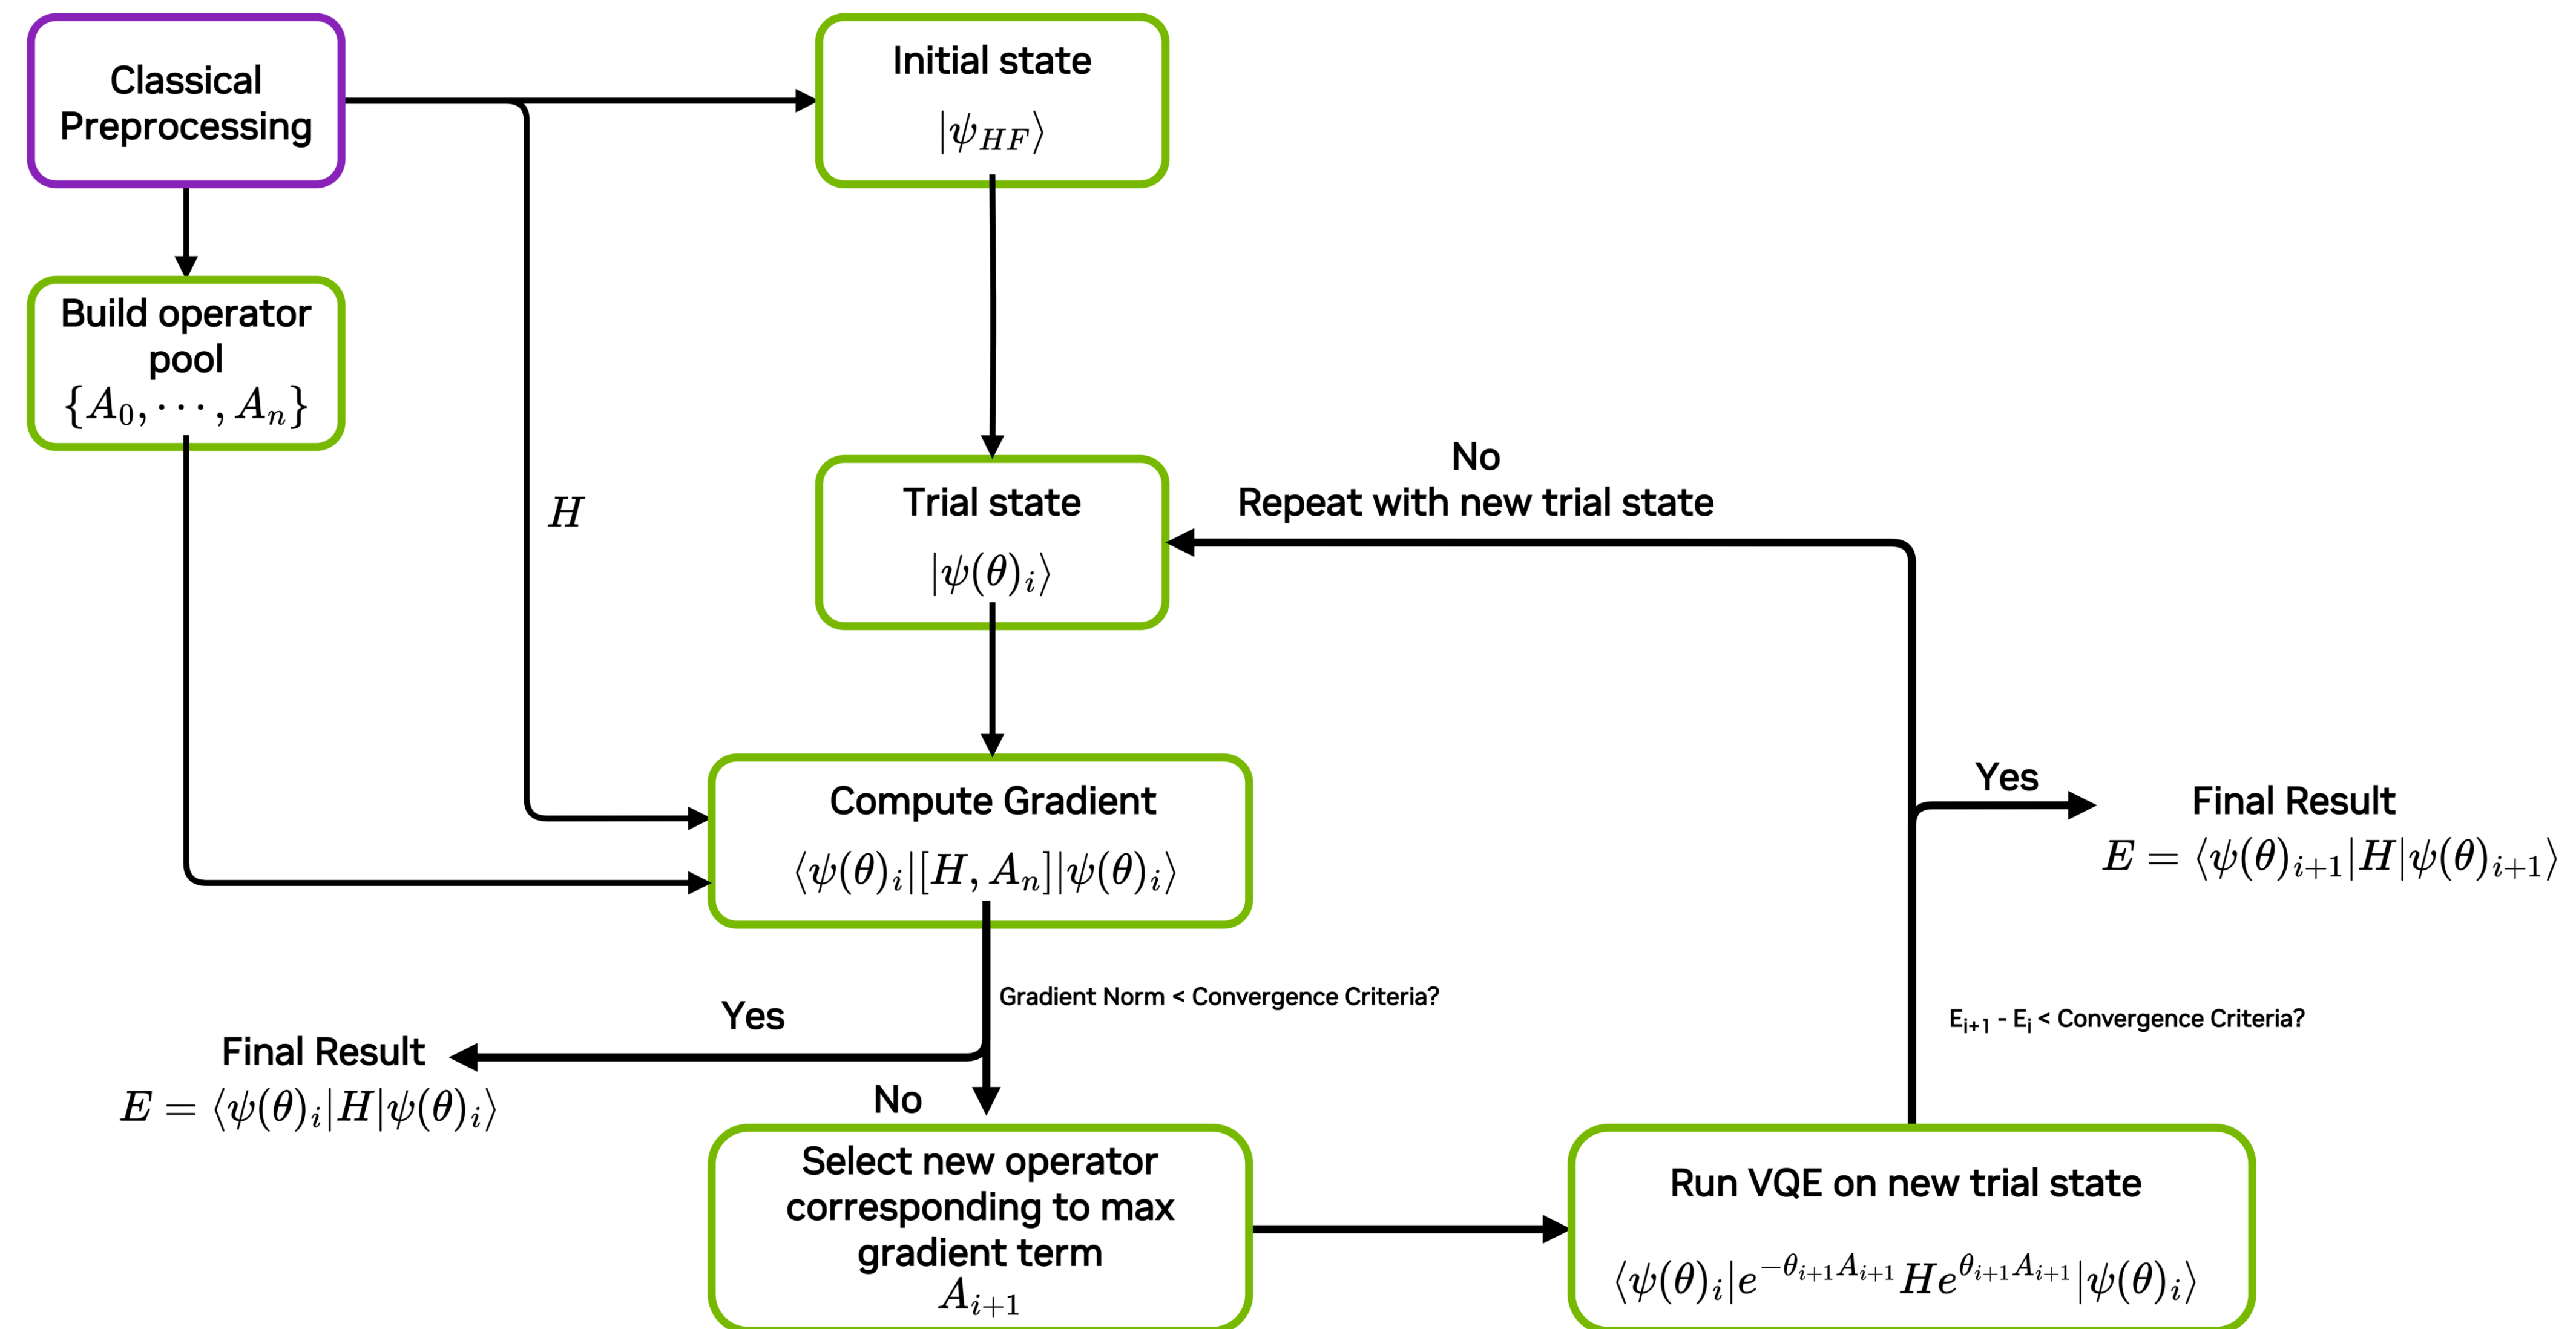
Classical Preprocessing

Initial state
$|\psi_{HF}\rangle$

Build operator pool
$\{A_0, \cdots, A_n\}$

$H$

Trial state
$|\psi(\theta)_i\rangle$

No
Repeat with new trial state

Compute Gradient
$\langle\psi(\theta)_i|[H, A_n]|\psi(\theta)_i\rangle$

Yes

Final Result
$E = \langle\psi(\theta)_{i+1}|H|\psi(\theta)_{i+1}\rangle$

Gradient Norm < Convergence Criteria?

Yes

Final Result
$E = \langle\psi(\theta)_i|H|\psi(\theta)_i\rangle$

No

$E_{i+1}$ - $E_i$ < Convergence Criteria?

Select new operator corresponding to max gradient term
$A_{i+1}$

Run VQE on new trial state
$\langle\psi(\theta)_i|e^{-\theta_{i+1}A_{i+1}}He^{\theta_{i+1}A_{i+1}}|\psi(\theta)_i\rangle$